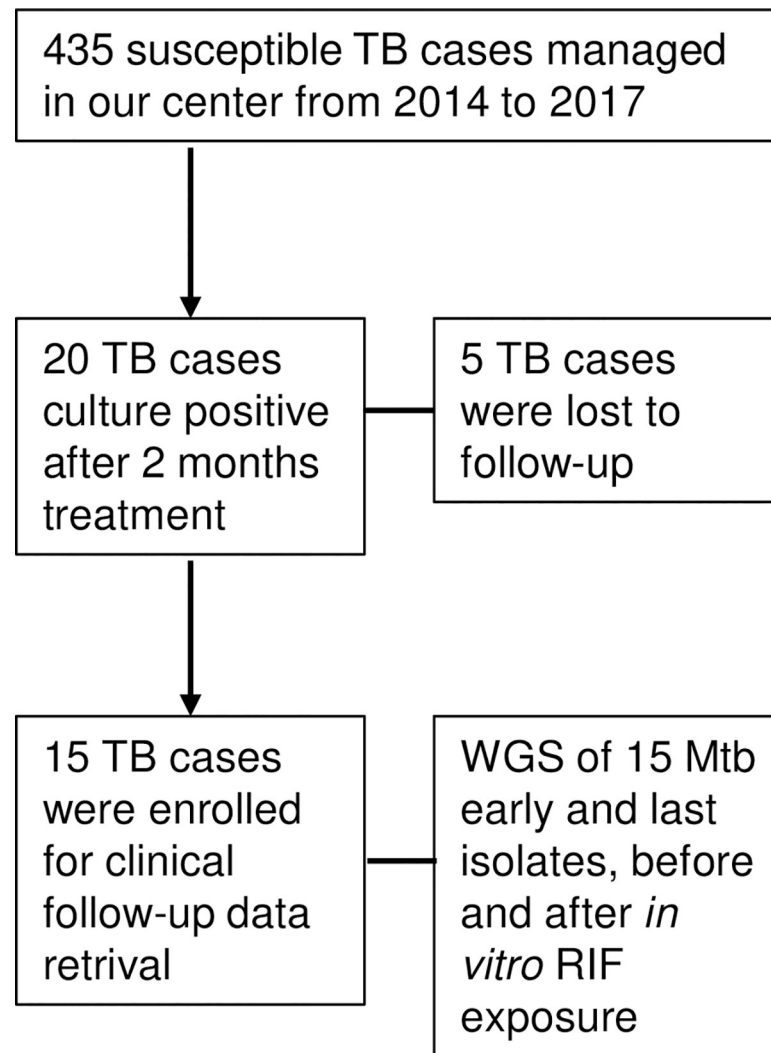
435 susceptible TB cases managed in our center from 2014 to 2017

20 TB cases culture positive after 2 months treatment

5 TB cases were lost to follow-up

15 TB cases were enrolled for clinical follow-up data retrival

WGS of 15 Mtb early and last isolates, before and after *in vitro* RIF exposure